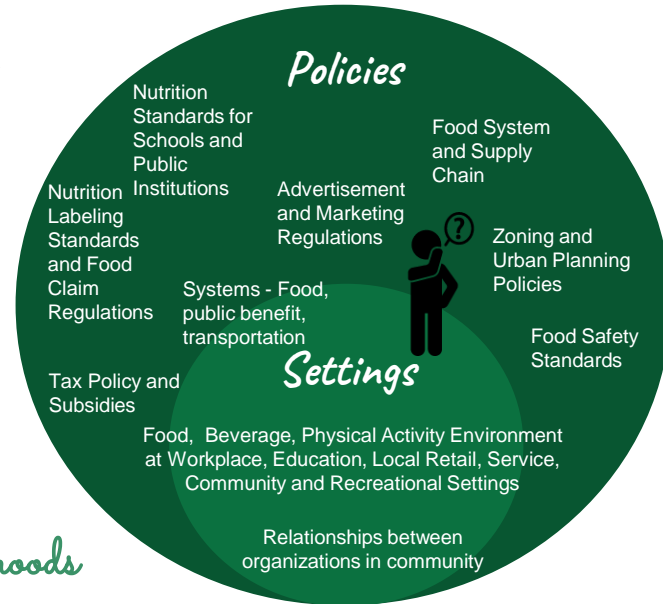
Policies

Nutrition Standards for Schools and Public Institutions

Food System and Supply Chain

Nutrition Labeling Standards and Food Claim Regulations

Advertisement and Marketing Regulations

Zoning and Urban Planning Policies

Systems - Food, public benefit, transportation

Food Safety Standards

Settings

Tax Policy and Subsidies

Food, Beverage, Physical Activity Environment at Workplace, Education, Local Retail, Service, Community and Recreational Settings

Relationships between organizations in community

hoods